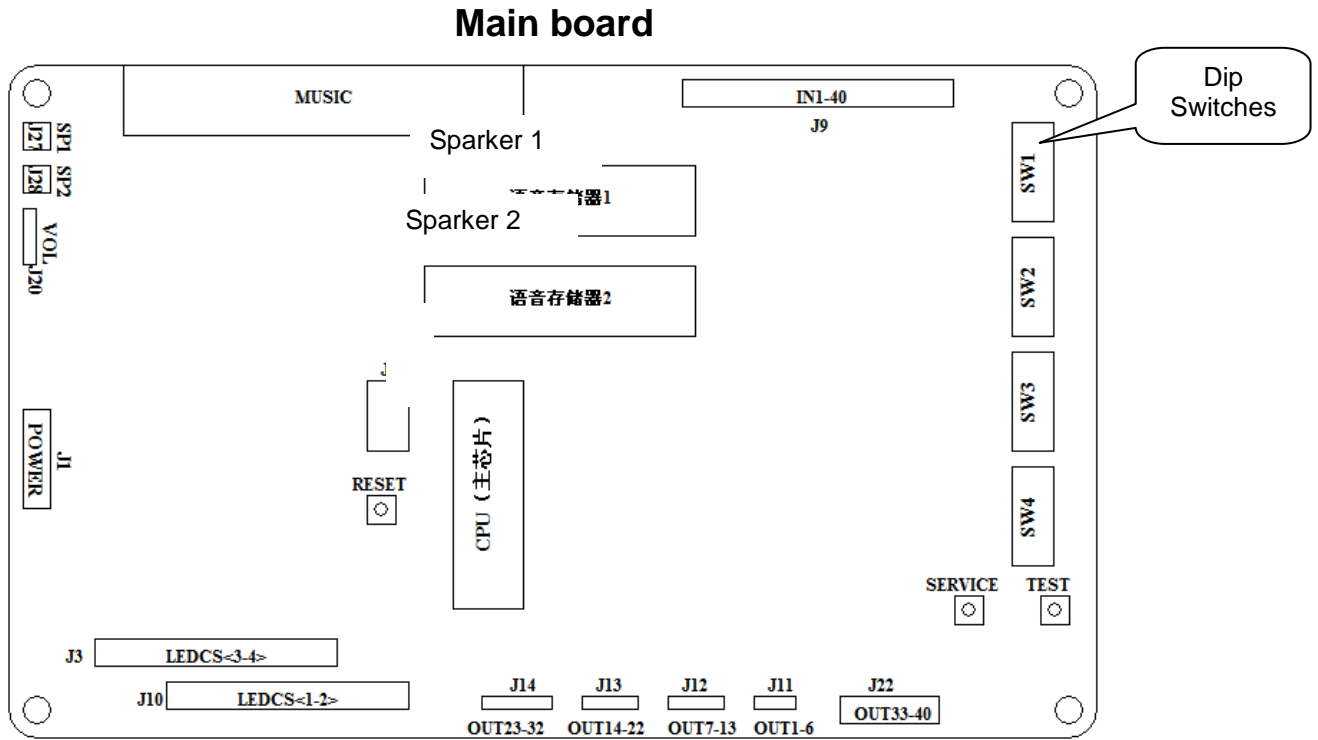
Main board

MUSIC

IN1-40

J9

Dip Switches

SP1 J27

SP2 J28

VOL J20

Sparker 1

语音存储器1

Sparker 2

语音存储器2

SW1

SW2

SW3

SW4

J

J1 POWER

RESET

CPU（主芯片）

SERVICE

TEST

J3

LEDCS<3-4>

J10

LEDCS<1-2>

J14

OUT23-32

J13

OUT14-22

J12

OUT7-13

J11

OUT1-6

J22

OUT33-40